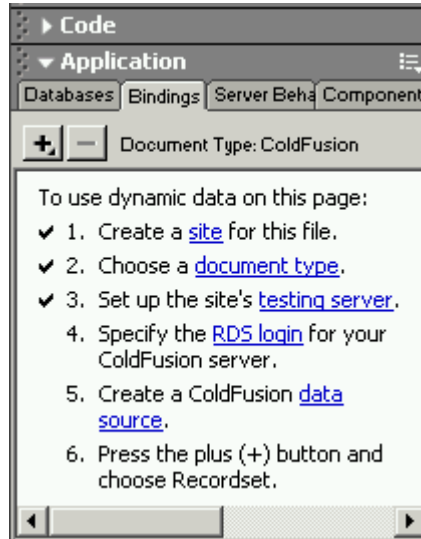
Code
Application
Databases | Bindings | Server Beha | Component

+ − Document Type: ColdFusion

To use dynamic data on this page:

1. Create a site for this file.

2. Choose a document type.

3. Set up the site's testing server.

4. Specify the RDS login for your ColdFusion server.

5. Create a ColdFusion data source.

6. Press the plus (+) button and choose Recordset.